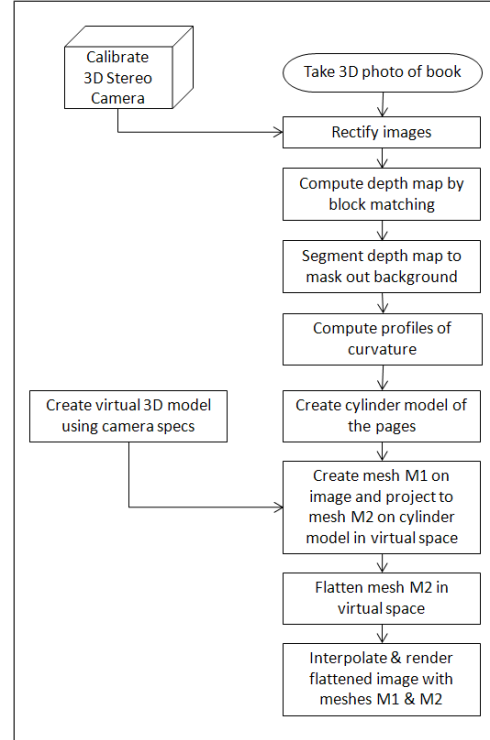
Calibrate 3D Stereo Camera

Take 3D photo of book

Rectify images

Compute depth map by block matching

Segment depth map to mask out background

Compute profiles of curvature

Create virtual 3D model using camera specs

Create cylinder model of the pages

Create mesh M1 on image and project to mesh M2 on cylinder model in virtual space

Flatten mesh M2 in virtual space

Interpolate & render flattened image with meshes M1 & M2